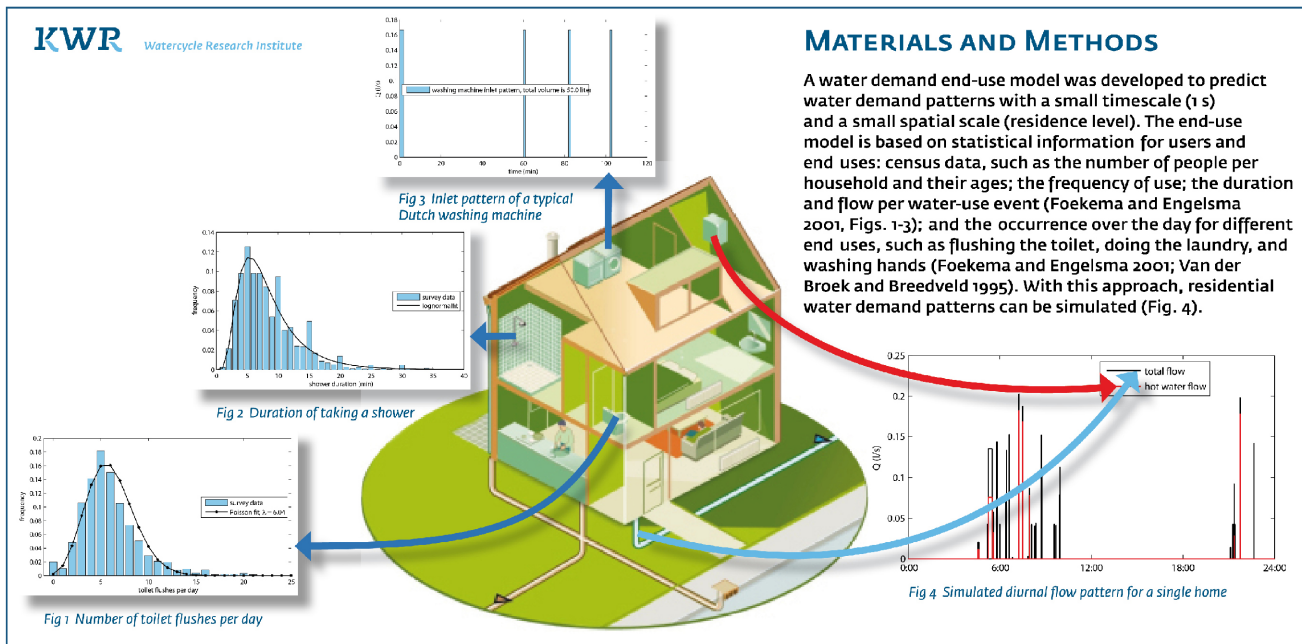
KWR Watercycle Research Institute

Materials and Methods

A water demand end-use model was developed to predict water demand patterns with a small timescale (1 s) and a small spatial scale (residence level). The end-use model is based on statistical information for users and end uses: census data, such as the number of people per household and their ages; the frequency of use; the duration and flow per water-use event (Foekema and Engelsma 2001, Figs. 1-3); and the occurrence over the day for different end uses, such as flushing the toilet, doing the laundry, and washing hands (Foekema and Engelsma 2001; Van der Broek and Breedveld 1995). With this approach, residential water demand patterns can be simulated (Fig. 4).

0.18
0.16
0.14
0.12
0.1
0.08
0.06
0.04
0.02
0
0 20 40 60 80 100 120
time (min)
Q (l/s)
washing machine inlet pattern, total volume is 50.0 liter

Fig 3 Inlet pattern of a typical Dutch washing machine

0.14
0.12
0.1
0.08
0.06
0.04
0.02
0
0 5 10 15 20 25 30 35 40
shower duration (min)
frequency
survey data
lognormal fit

Fig 2 Duration of taking a shower

0.2
0.18
0.16
0.14
0.12
0.1
0.08
0.06
0.04
0.02
0
0 5 10 15 20 25
toilet flushes per day
frequency
survey data
Poisson fit λ = 6.01

Fig 1 Number of toilet flushes per day

0.25
0.2
0.15
0.1
0.05
0
0:00 6:00 12:00 18:00 24:00
Q (l/s)
total flow
hot water flow

Fig 4 Simulated diurnal flow pattern for a single home